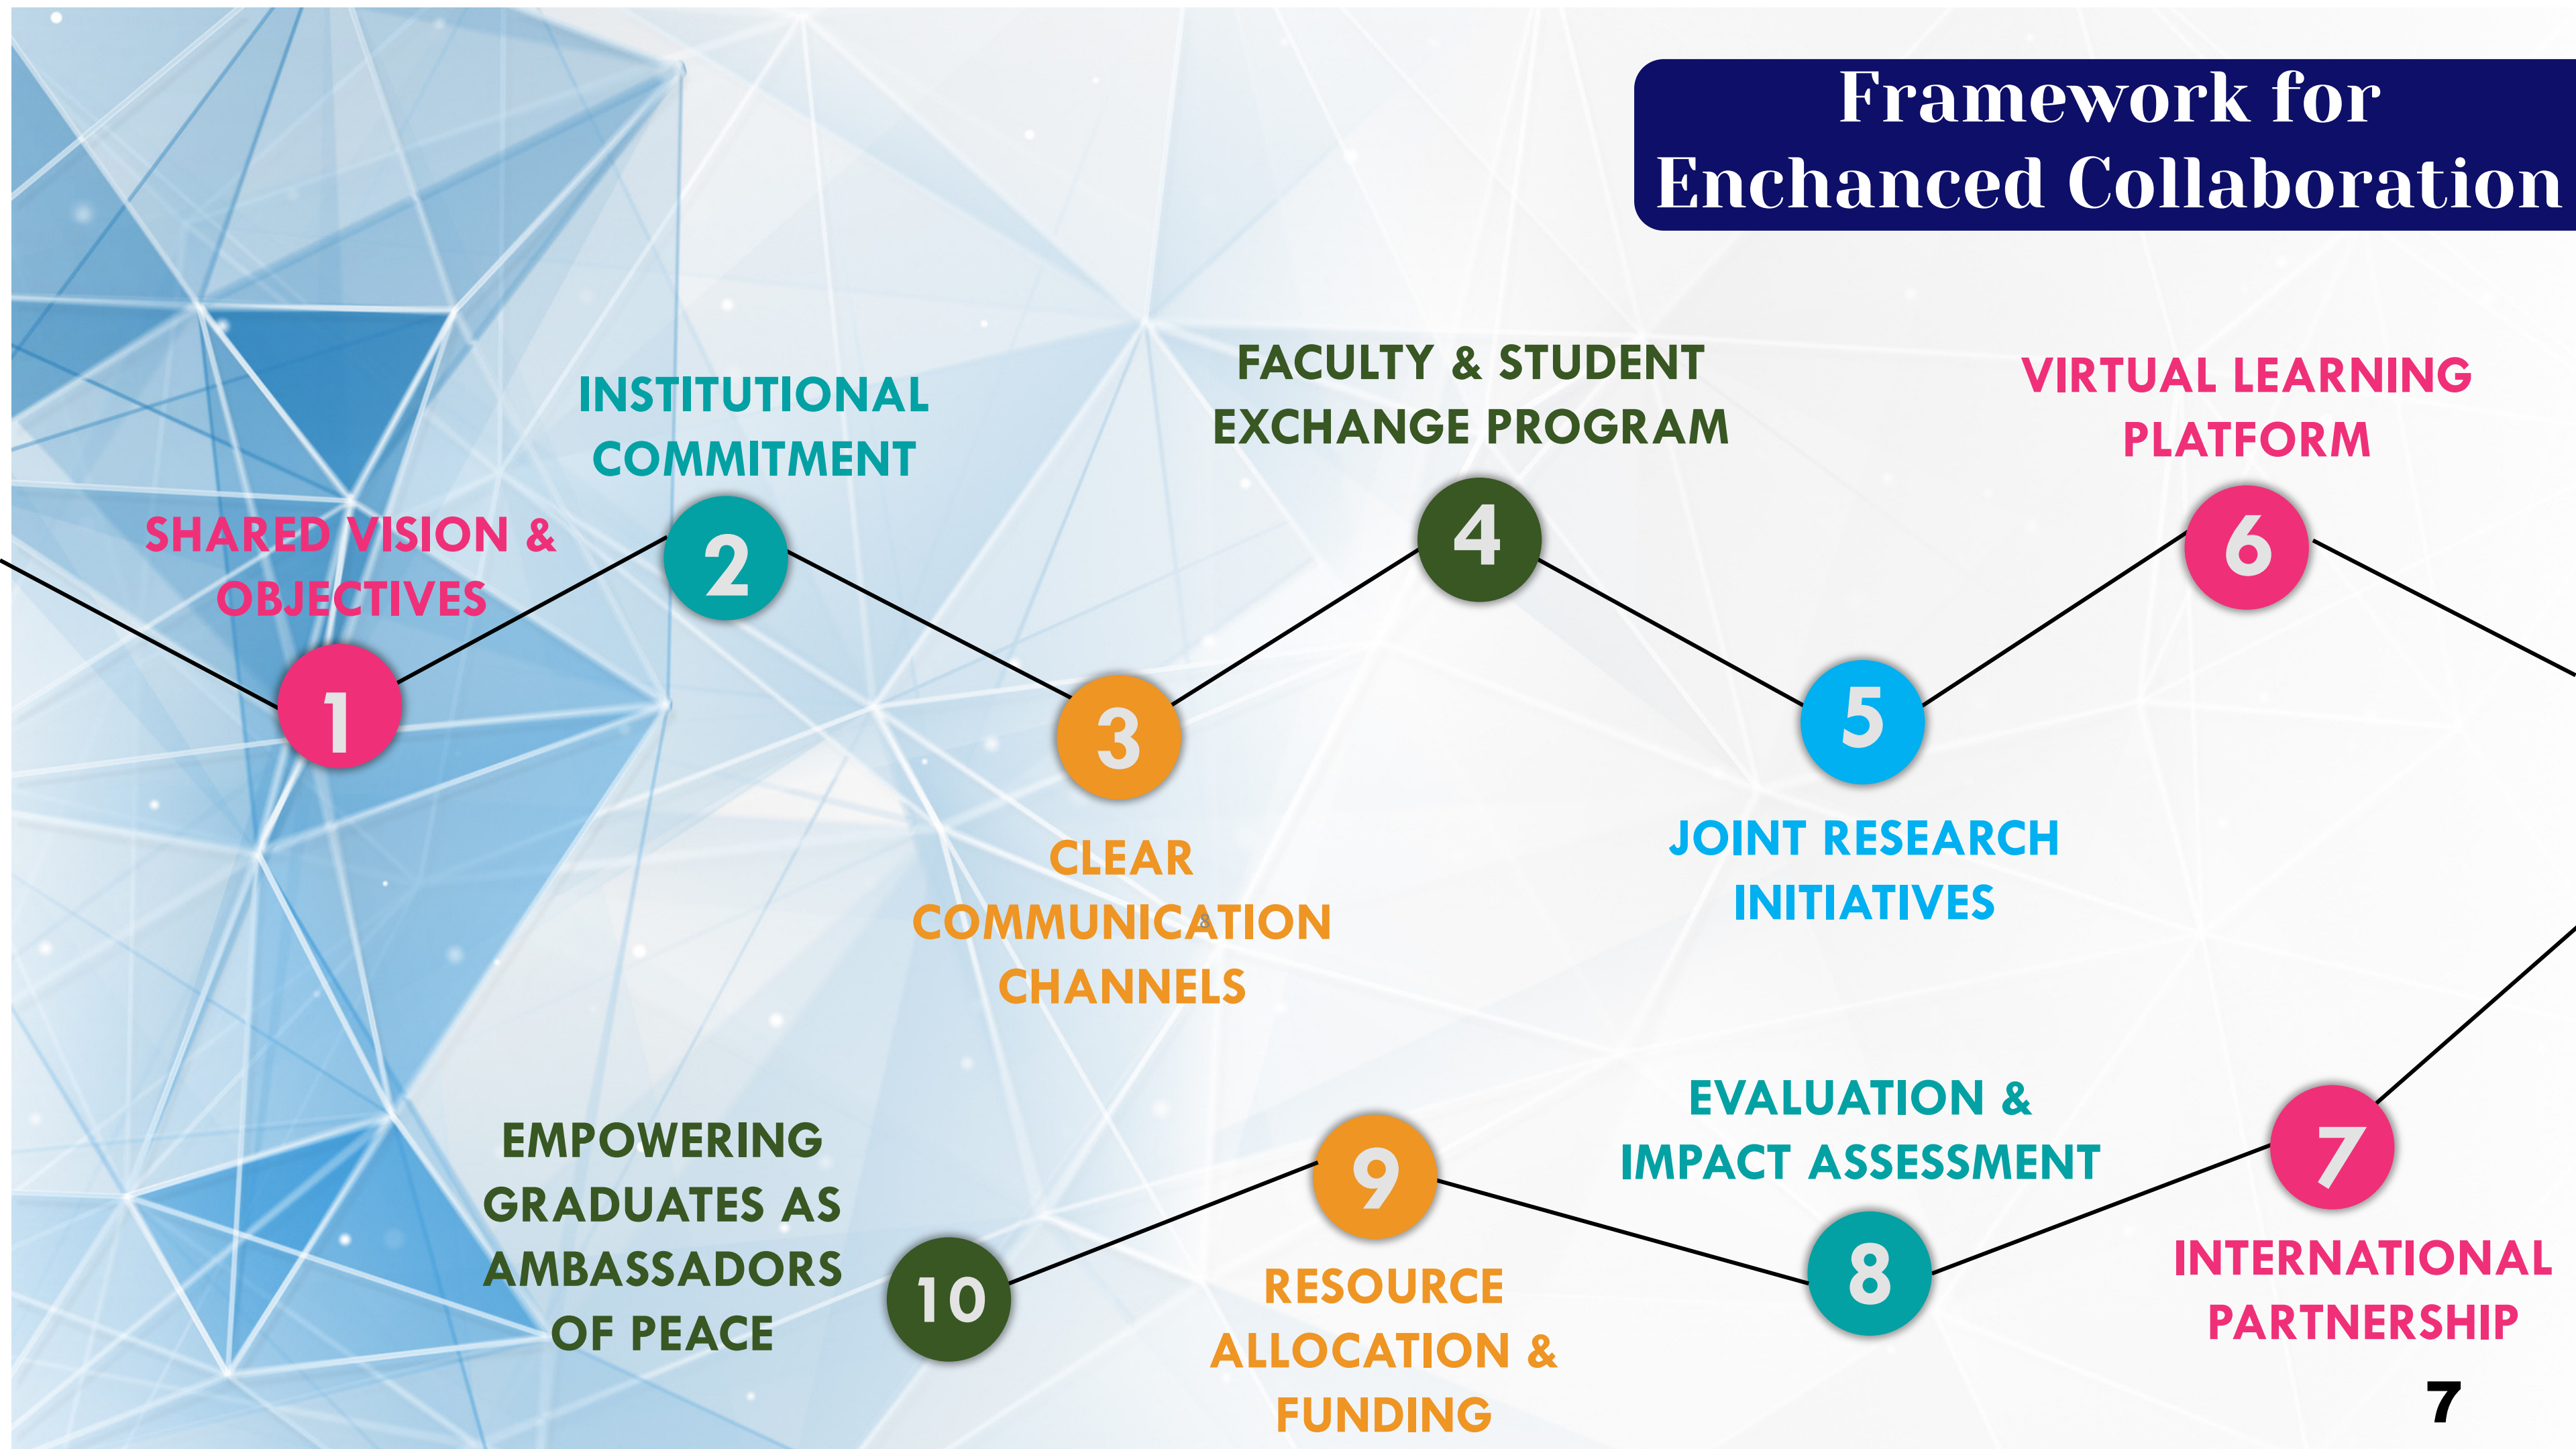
Framework for Enchanced Collaboration

1
SHARED VISION & OBJECTIVES

2
INSTITUTIONAL COMMITMENT

3
CLEAR COMMUNICATION CHANNELS

4
FACULTY & STUDENT EXCHANGE PROGRAM

5
JOINT RESEARCH INITIATIVES

6
VIRTUAL LEARNING PLATFORM

7
INTERNATIONAL PARTNERSHIP

8
EVALUATION & IMPACT ASSESSMENT

9
RESOURCE ALLOCATION & FUNDING

10
EMPOWERING GRADUATES AS AMBASSADORS OF PEACE

7